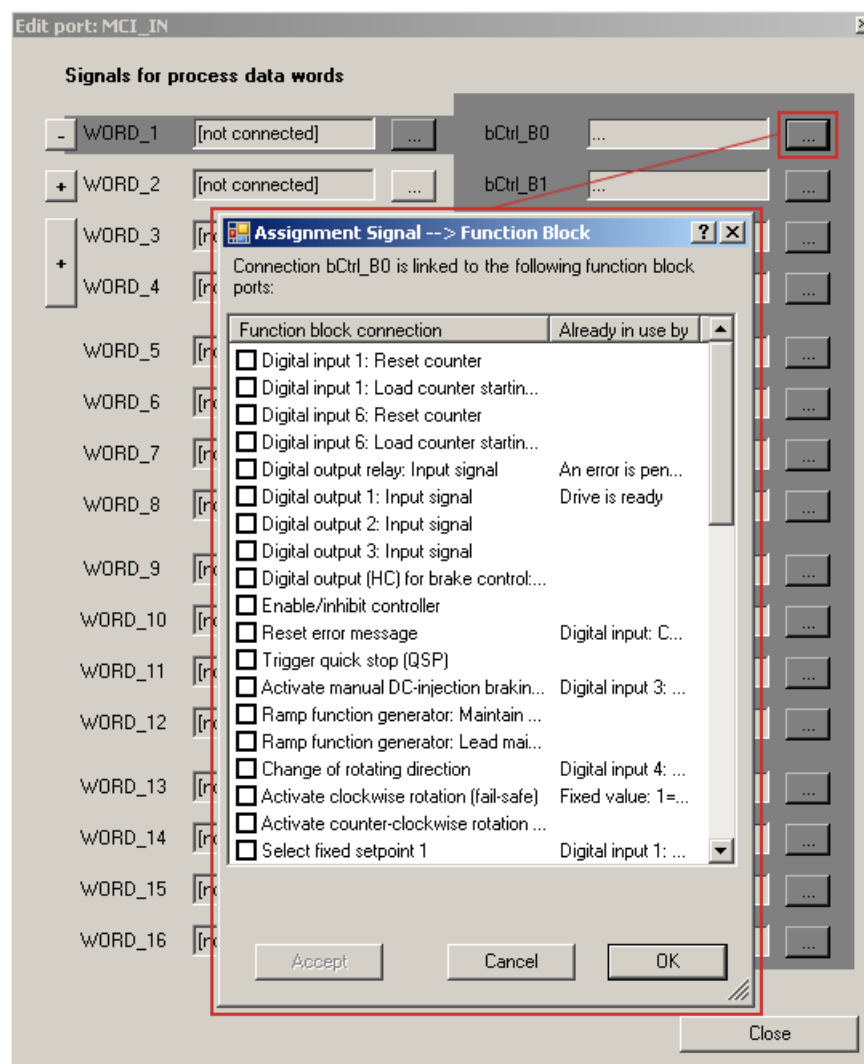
Edit port: MCI_IN

Signals for process data words

- WORD_1 [not connected] ... bCtrl_B0 ... ...

+ WORD_2 [not connected] ... bCtrl_B1 ... ...

+ WORD_3 [n

WORD_4 [n

WORD_5 [n

WORD_6 [n

WORD_7 [n

WORD_8 [n

WORD_9 [n

WORD_10 [n

WORD_11 [n

WORD_12 [n

WORD_13 [n

WORD_14 [n

WORD_15 [n

WORD_16 [n

Assignment Signal --> Function Block ? X

Connection bCtrl_B0 is linked to the following function block ports:

| Function block connection | Already in use by |
|---|---|
| Digital input 1: Reset counter | |
| Digital input 1: Load counter startin... | |
| Digital input 6: Reset counter | |
| Digital input 6: Load counter startin... | |
| Digital output relay: Input signal | An error is pen... |
| Digital output 1: Input signal | Drive is ready |
| Digital output 2: Input signal | |
| Digital output 3: Input signal | |
| Digital output (HC) for brake control:... | |
| Enable/inhibit controller | |
| Reset error message | Digital input: C... |
| Trigger quick stop (QSP) | |
| Activate manual DC-injection brakin... | Digital input 3: ... |
| Ramp function generator: Maintain ... | |
| Ramp function generator: Lead mai... | |
| Change of rotating direction | Digital input 4: ... |
| Activate clockwise rotation (fail-safe) | Fixed value: 1=... |
| Activate counter-clockwise rotation ... | |
| Select fixed setpoint 1 | Digital input 1: ... |

Accept Cancel OK

Close